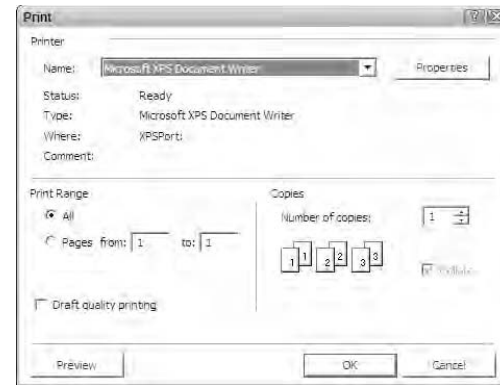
Print

Printer

Name: Microsoft XPS Document Writer

Properties

Status: Ready

Type: Microsoft XPS Document Writer

Where: XPSPort:

Comment:

Print Range

All

Pages from: 1 to: 1

Copies

Number of copies: 1

1 1 2 2 3 3

Collate

Draft quality printing

Preview

OK

Cancel